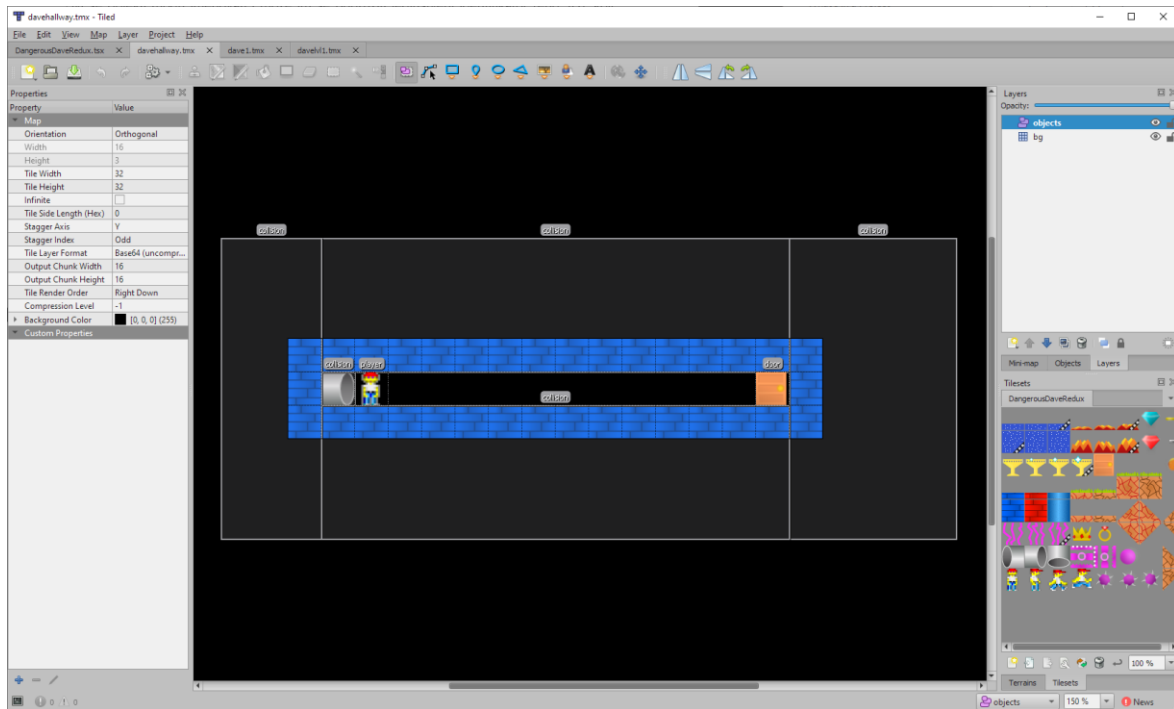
davehallway.tmx - Tiled

File Edit View Map Layer Project Help

DangerousDaveRedux.tsx × davehallway.tmx × dave1.tmx × davelvl1.tmx ×

Properties

| Property | Value |
|---|---|
| Map | |
| Orientation | Orthogonal |
| Width | 16 |
| Height | 3 |
| Tile Width | 32 |
| Tile Height | 32 |
| Infinite | |
| Tile Side Length (Hex) | 0 |
| Stagger Axis | Y |
| Stagger Index | Odd |
| Tile Layer Format | Base64 (uncompr... |
| Output Chunk Width | 16 |
| Output Chunk Height | 16 |
| Tile Render Order | Right Down |
| Compression Level | -1 |
| Background Color | [0, 0, 0] (255) |
| Custom Properties | |

collision collision collision

collision player door

collision

Layers
Opacity:
objects
bg

Mini-map Objects Layers

Tilesets
DangerousDaveRedux

100 %

Terrains Tilesets

0 0

objects 150 % News